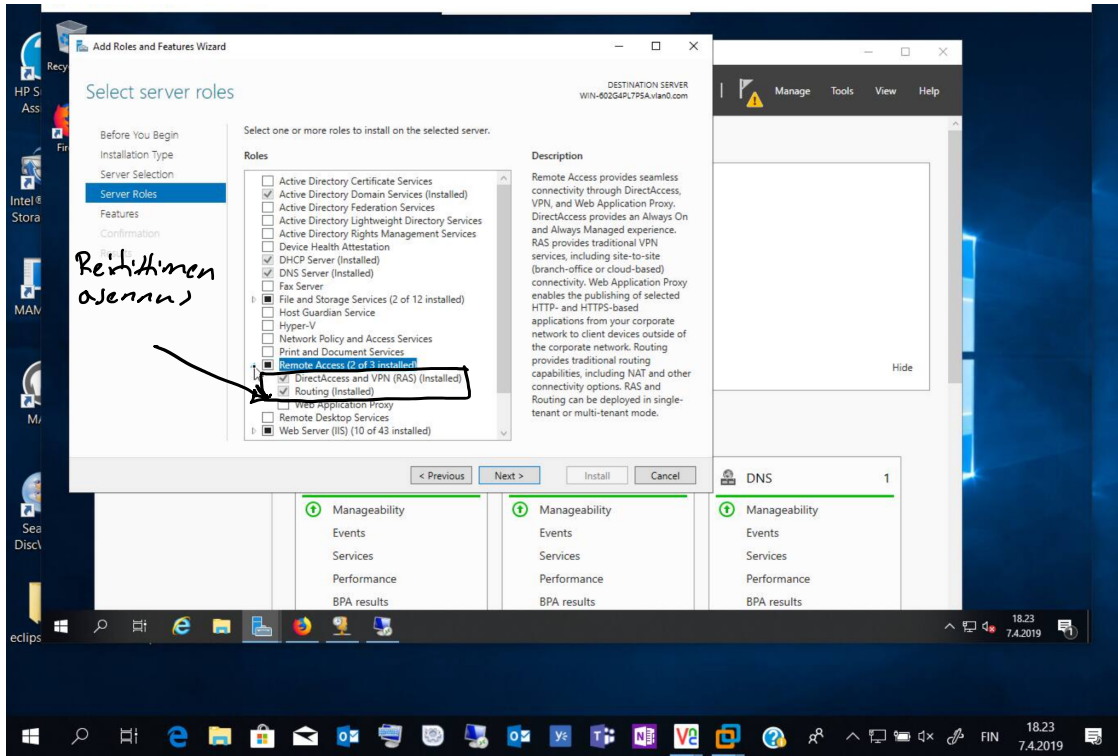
Recy
HP S
Ass
Fir
Intel®
Stora
MAM
M
Sea
Disc
eclips

Add Roles and Features Wizard

Select server roles

DESTINATION SERVER
WIN-602G4PL7P5A.vlan0.com

Before You Begin
Installation Type
Server Selection
Server Roles
Features
Confirmation

Select one or more roles to install on the selected server.

Roles

Active Directory Certificate Services
Active Directory Domain Services (Installed)
Active Directory Federation Services
Active Directory Lightweight Directory Services
Active Directory Rights Management Services
Device Health Attestation
DHCP Server (Installed)
DNS Server (Installed)
Fax Server
File and Storage Services (2 of 12 installed)
Host Guardian Service
Hyper-V
Network Policy and Access Services
Print and Document Services
Remote Access (2 of 3 installed)
DirectAccess and VPN (RAS) (Installed)
Routing (Installed)
Web Application Proxy
Remote Desktop Services
Web Server (IIS) (10 of 43 installed)

Description

Remote Access provides seamless connectivity through DirectAccess, VPN, and Web Application Proxy. DirectAccess provides an Always On and Always Managed experience. RAS provides traditional VPN services, including site-to-site (branch-office or cloud-based) connectivity. Web Application Proxy enables the publishing of selected HTTP- and HTTPS-based applications from your corporate network to client devices outside of the corporate network. Routing provides traditional routing capabilities, including NAT and other connectivity options. RAS and Routing can be deployed in single-tenant or multi-tenant mode.

< Previous Next > Install Cancel

Reitittimen asennus

Manage Tools View Help

Hide

DNS 1

Manageability
Events
Services
Performance
BPA results

Manageability
Events
Services
Performance
BPA results

Manageability
Events
Services
Performance
BPA results

18.23
7.4.2019

FIN
18.23
7.4.2019